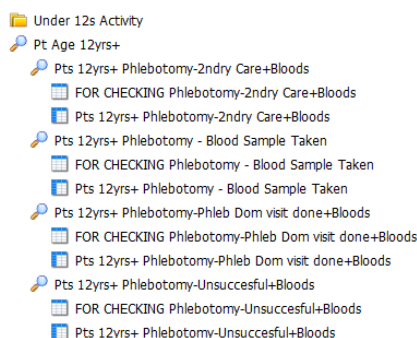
Under 12s Activity
Pt Age 12yrs+
Pts 12yrs+ Phlebotomy-2ndry Care+Bloods
FOR CHECKING Phlebotomy-2ndry Care+Bloods
Pts 12yrs+ Phlebotomy-2ndry Care+Bloods
Pts 12yrs+ Phlebotomy - Blood Sample Taken
FOR CHECKING Phlebotomy - Blood Sample Taken
Pts 12yrs+ Phlebotomy - Blood Sample Taken
Pts 12yrs+ Phlebotomy-Phleb Dom visit done+Bloods
FOR CHECKING Phlebotomy-Phleb Dom visit done+Bloods
Pts 12yrs+ Phlebotomy-Phleb Dom visit done+Bloods
Pts 12yrs+ Phlebotomy-Unsuccesful+Bloods
FOR CHECKING Phlebotomy-Unsuccesful+Bloods
Pts 12yrs+ Phlebotomy-Unsuccesful+Bloods